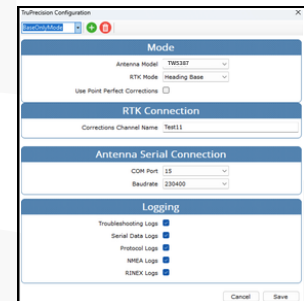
TruPrecision Configuration

BaseOnlyMode

Mode

Antenna Model TW5387

RTK Mode Heading Base

Use Point Perfect Corrections

RTK Connection

Corrections Channel Name Test11

Antenna Serial Connection

COM Port 15

Baudrate 230400

Logging

Troubleshooting Logs

Serial Data Logs

Protocol Logs

NMEA Logs

RINEX Logs

Cancel Save